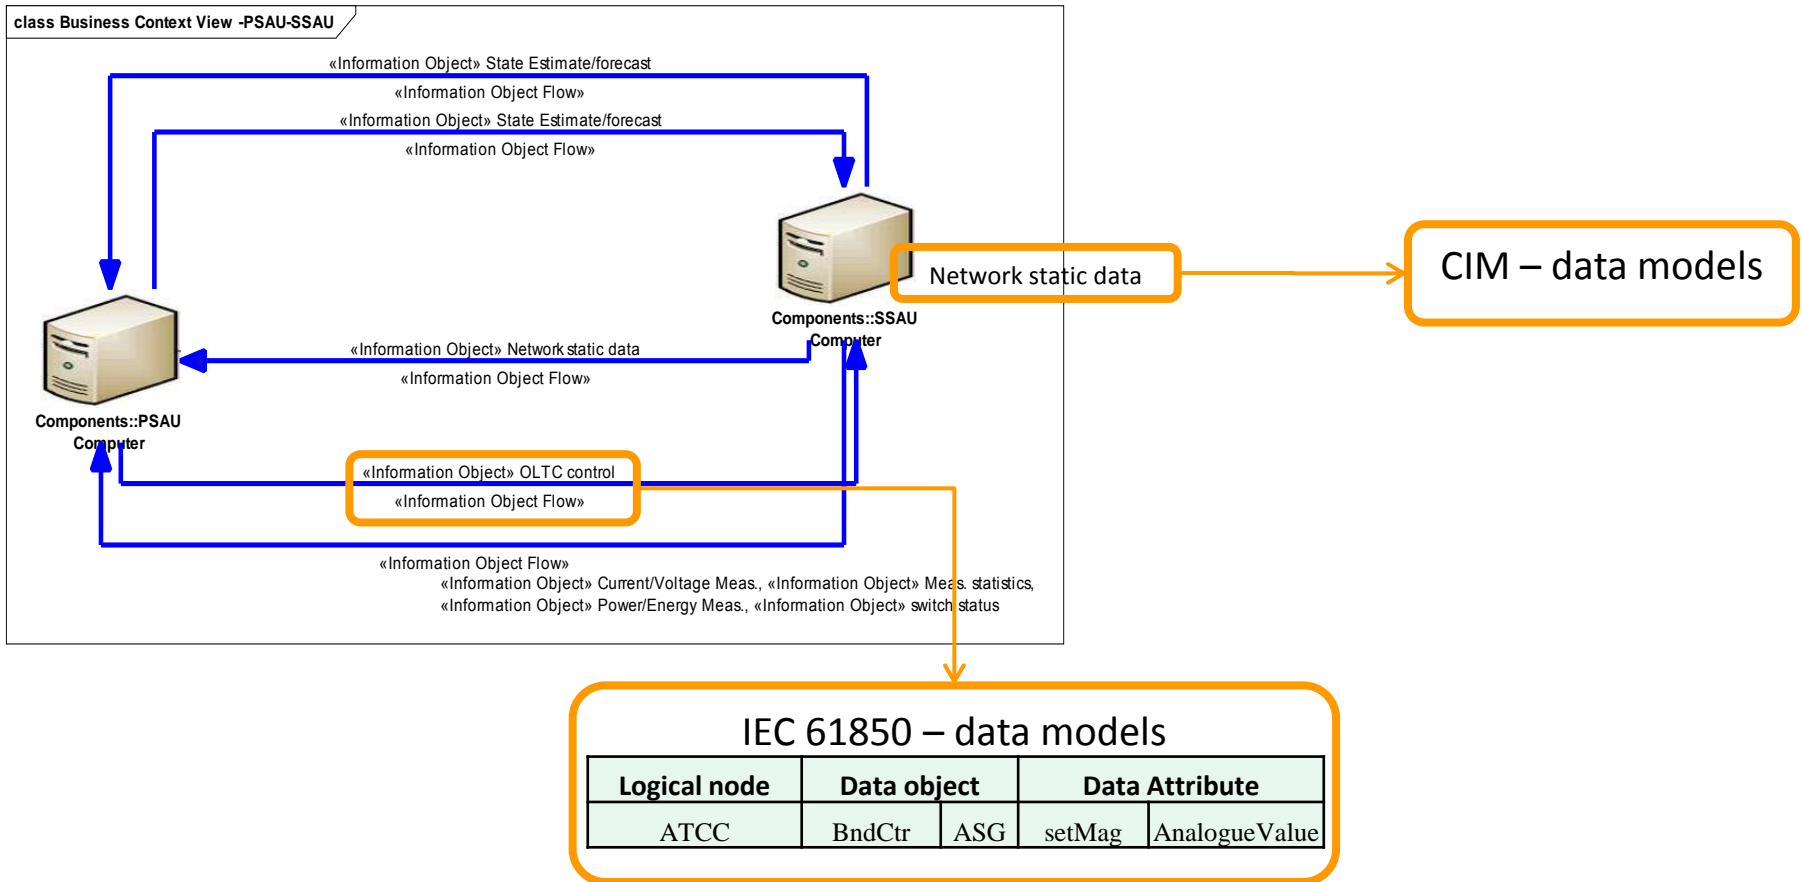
class Business Context View -PSAU-SSAU

«Information Object» State Estimate/forecast
«Information Object Flow»
«Information Object» State Estimate/forecast
«Information Object Flow»

Network static data

CIM – data models

Components::SSAU Computer

«Information Object» Network static data
«Information Object Flow»

Components::PSAU Computer

«Information Object» OLTC control
«Information Object Flow»

«Information Object Flow»
«Information Object» Current/Voltage Meas., «Information Object» Meas. statistics,
«Information Object» Power/Energy Meas., «Information Object» switch status

IEC 61850 – data models

| Logical node | Data object | | Data Attribute | |
|---|---|---|---|---|
| ATCC | BndCtr | ASG | setMag | AnalogueValue |